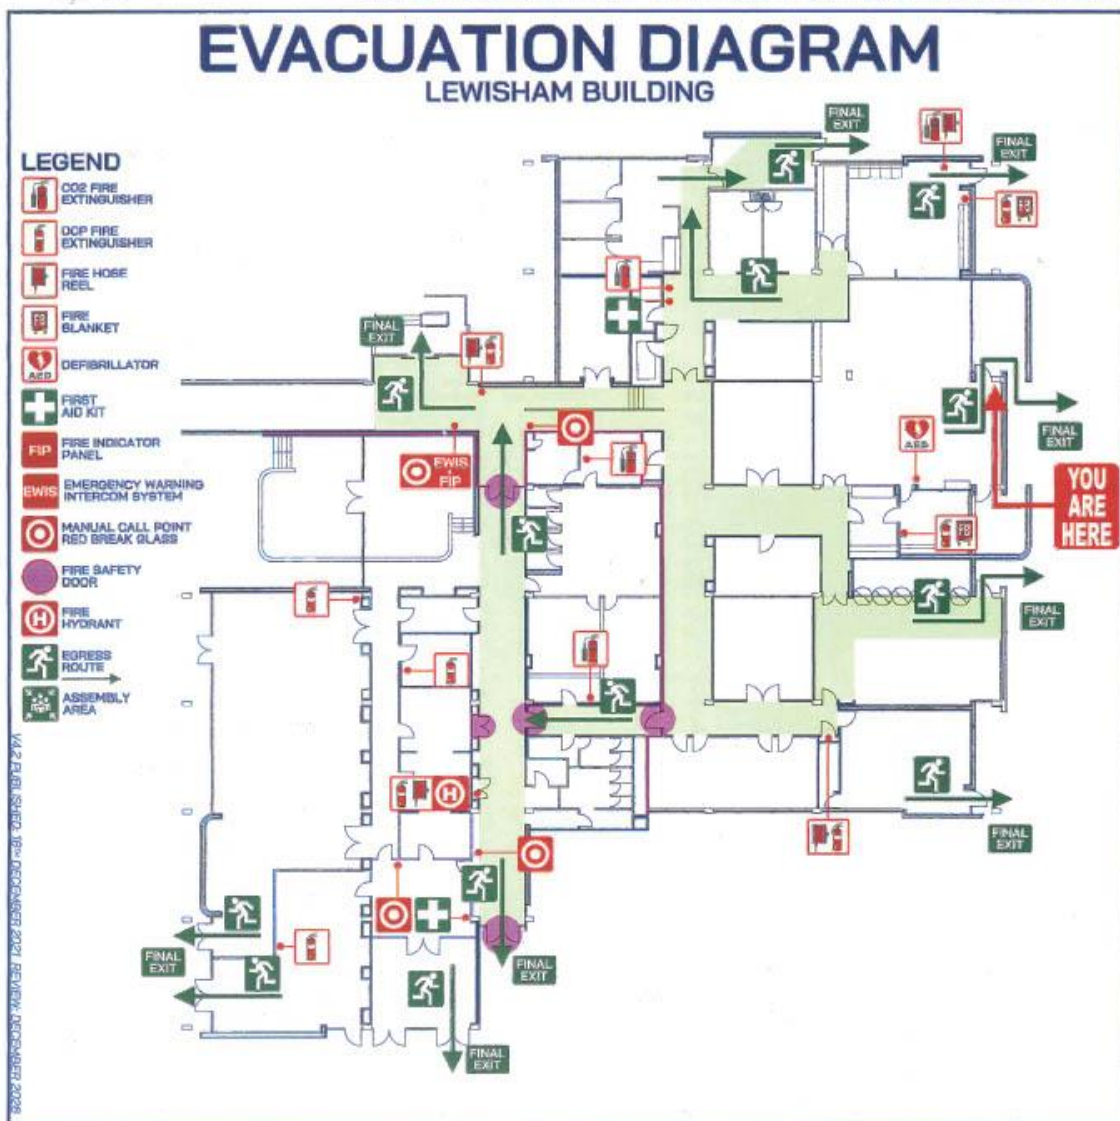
EVACUATION DIAGRAM
LEWISHAM BUILDING

LEGEND
CO2 FIRE EXTINGUISHER
DCP FIRE EXTINGUISHER
FIRE HOSE REEL
FIRE BLANKET
AED DEFIBRILLATOR
FIRST AID KIT
FIP FIRE INDICATOR PANEL
EWIS EMERGENCY WARNING INTERCOM SYSTEM
MANUAL CALL POINT RED BREAK GLASS
FIRE SAFETY DOOR
H FIRE HYDRANT
EGRESS ROUTE
ASSEMBLY AREA

V4.2 PUBLISHED 19th DECEMBER 2021 REVIEW DECEMBER 2026

FINAL EXIT
FINAL EXIT
FINAL EXIT
EWIS FIP
AED
FINAL EXIT
YOU ARE HERE
FINAL EXIT
FINAL EXIT
FINAL EXIT
FINAL EXIT
FINAL EXIT